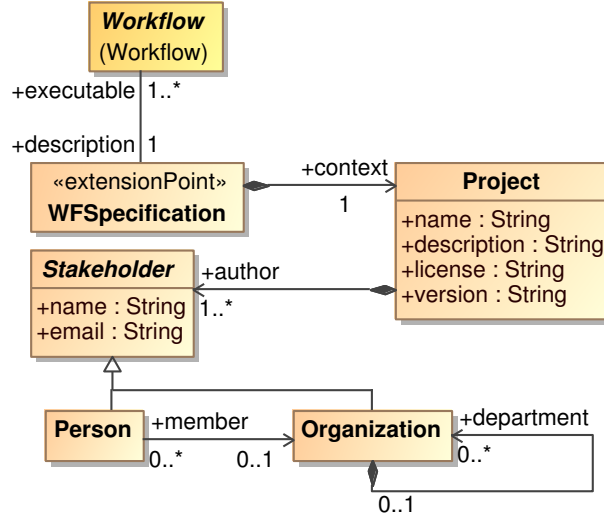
Workflow
(Workflow)

+executable 1..*

+description 1

«extensionPoint»
WFSpecification

+context
1

Project
+name : String
+description : String
+license : String
+version : String

Stakeholder
+name : String
+email : String

+author
1..*

Person

+member
0..*
0..1

Organization

+department
0..*

0..1